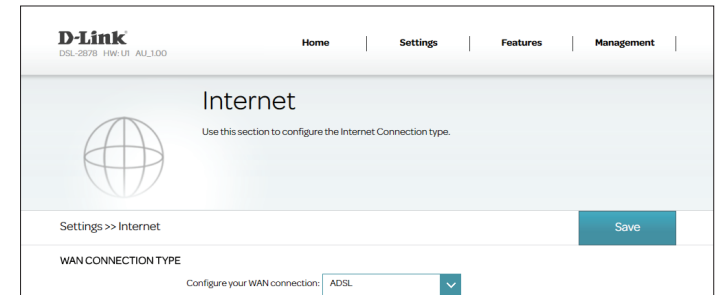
D-Link
DSL-2878 HW: U1 AU_1.00

Home | Settings | Features | Management |

Internet

Use this section to configure the Internet Connection type.

Settings >> Internet

Save

WAN CONNECTION TYPE

Configure your WAN connection: ADSL